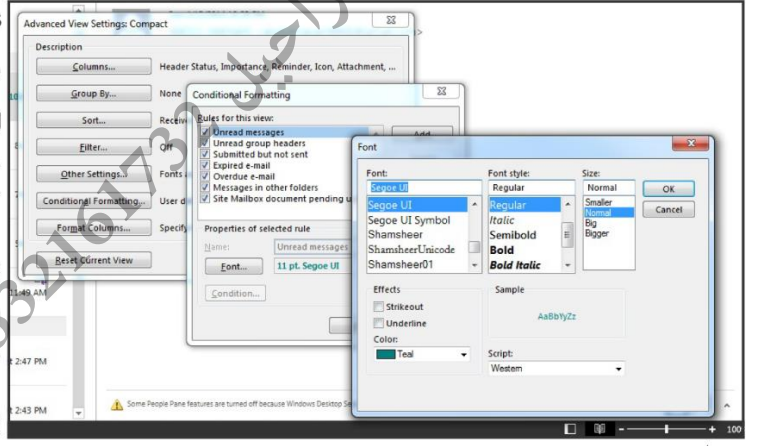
Advanced View Settings: Compact

Description

Columns... Header Status, Importance, Reminder, Icon, Attachment, ...

Group By... None

Sort... Receiv

Filter... Off

Other Settings... Fonts a

Conditional Formatting... User d

Format Columns... Specify

Reset Current View

Conditional Formatting

Rules for this view:

Unread messages
Unread group headers
Submitted but not sent
Expired e-mail
Overdue e-mail
Messages in other folders
Site Mailbox document pending u

Add

Properties of selected rule

Name: Unread messages

Font... 11 pt. Segoe UI

Condition...

Font

Font:
Segoe UI
Segoe UI
Segoe UI Symbol
Shamsheer
ShamsheerUnicode
Shamsheer01

Font style:
Regular
Regular
Italic
Semibold
Bold
Bold Italic

Size:
Normal
Smaller
Normal
Big
Bigger

OK
Cancel

Effects
Strikeout
Underline
Color:
Teal

Sample
AaBbYyZz

Script:
Western

1:49 AM
t 2:47 PM
t 2:43 PM

Some People Pane features are turned off because Windows Desktop Se

100